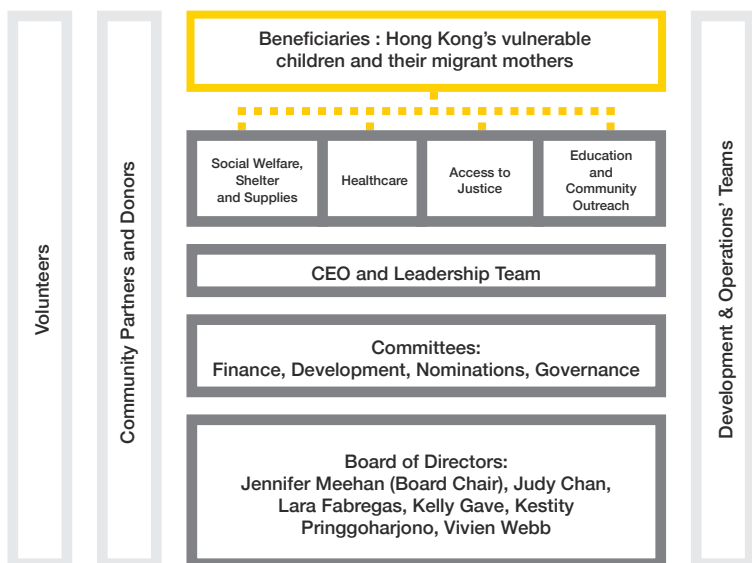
Volunteers

Community Partners and Donors

Beneficiaries : Hong Kong's vulnerable children and their migrant mothers

Social Welfare, Shelter and Supplies

Healthcare

Access to Justice

Education and Community Outreach

CEO and Leadership Team

Committees:
Finance, Development, Nominations, Governance

Board of Directors:
Jennifer Meehan (Board Chair), Judy Chan, Lara Fabregas, Kelly Gave, Kestity Pringgoharjono, Vivien Webb

Development & Operations' Teams